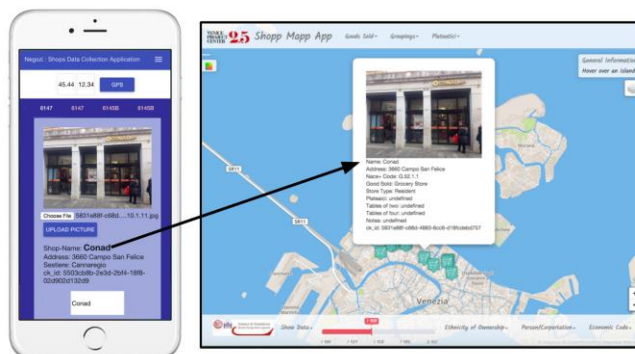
Negozi : Shops Data Collection Application

45.44 12.34 GPS

6147 6147 6145B 6145B

Choose File 5831a88f-c66d...15.1.11.jpg

UPLOAD PICTURE

Shop-Name: Conad
Address: 3660 Campo San Felice
Sestiere: Cannaregio
ck_id: 5503cb8b-2e3d-2bf4-18f8-02d902d132d9

Conad

VENICE PROJECT CENTER 25 Shopp Mapp App Goods Sold Groupings Plateatici

General Information
Hover over an island

Name: Conad
Address: 3660 Campo San Felice
Nace+ Code: G.52.1.1
Good Sold: Grocery Store
Store Type: Resident
Plateatici: undefined
Tables of two: undefined
Tables of four: undefined
Notes: undefined
ck_id: 5831a88f-c66d-4860-8cc6-d1f6cddcd757

SR11

Venezia

Show Data Ethnicity of Ownership Person/Corporation Economic Code